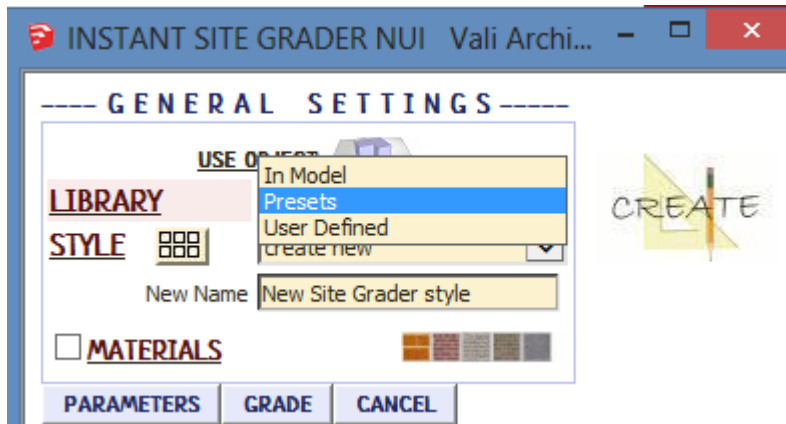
INSTANT SITE GRADER NUI Vali Archi...

---- GENERAL SETTINGS -----

USE OBJECT

In Model
Presets
User Defined

LIBRARY

STYLE

create new

New Name New Site Grader style

MATERIALS

CREATE

PARAMETERS GRADE CANCEL